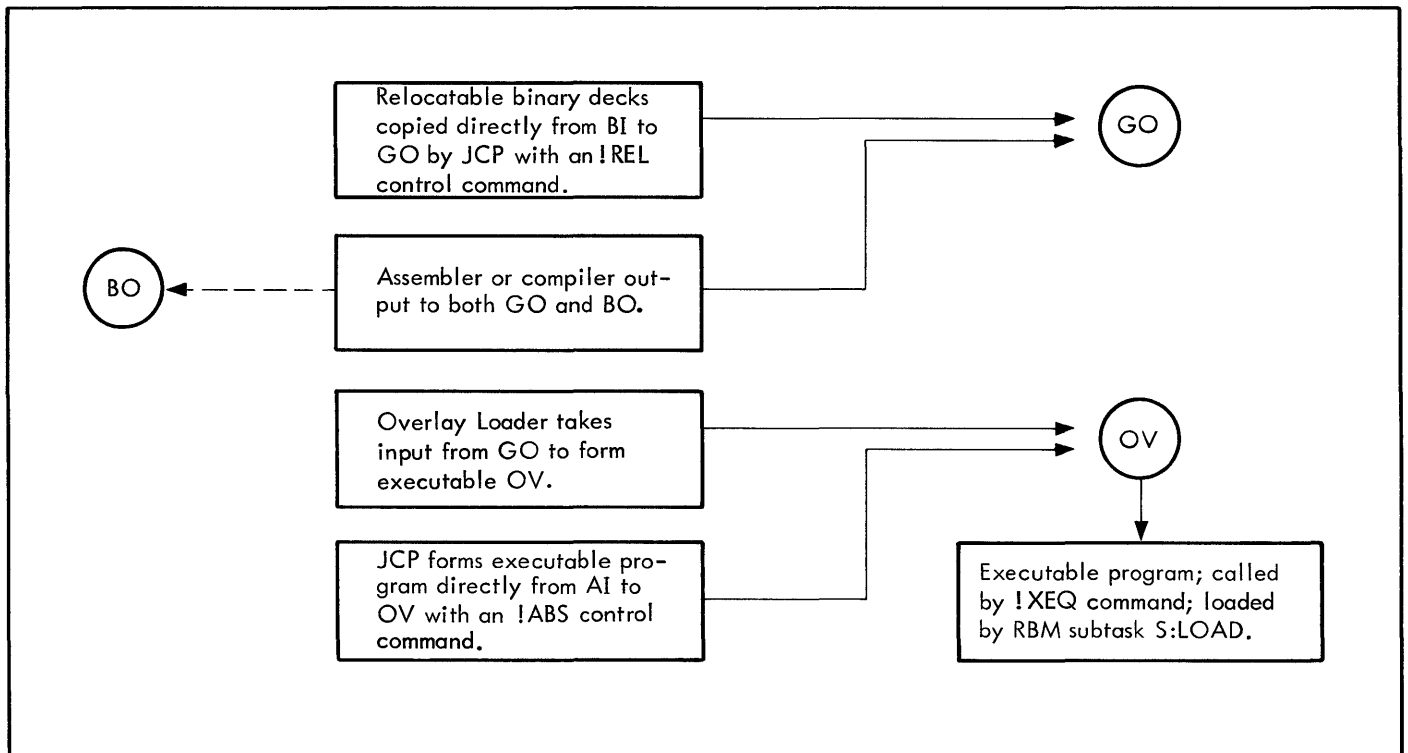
Relocatable binary decks copied directly from BI to GO by JCP with an !REL control command.

GO

BO

Assembler or compiler output to both GO and BO.

Overlay Loader takes input from GO to form executable OV.

OV

JCP forms executable program directly from AI to OV with an !ABS control command.

Executable program; called by !XEQ command; loaded by RBM subtask S:LOAD.